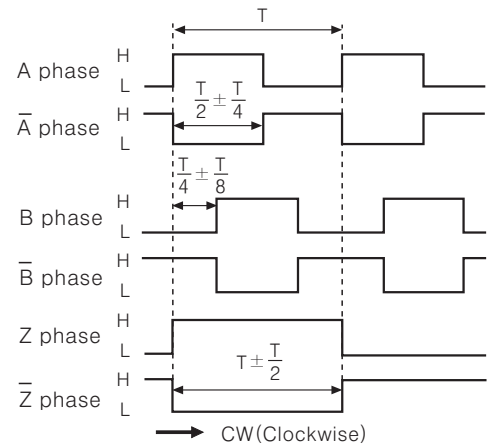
T

A phase H L

$\overline{A}$ phase H L

$\frac{T}{2} \pm \frac{T}{4}$

$\frac{T}{4} \pm \frac{T}{8}$

B phase H L

$\overline{B}$ phase H L

Z phase H L

$T \pm \frac{T}{2}$

$\overline{Z}$ phase H L

CW(Clockwise)